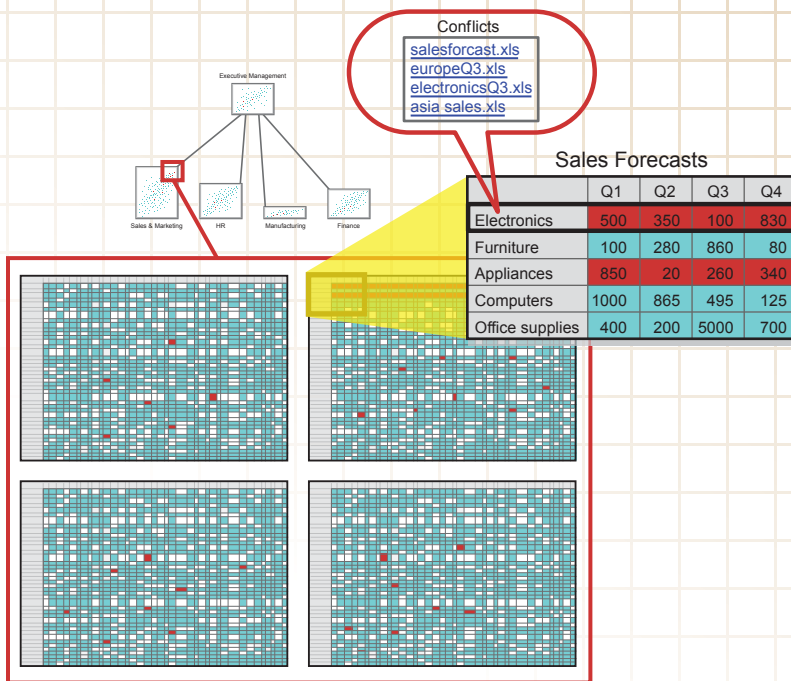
Executive Management

Sales & Marketing

HR

Manufacturing

Finance

Conflicts

salesforcast.xls
europeQ3.xls
electronicsQ3.xls
asia sales.xls

Sales Forecasts

| | Q1 | Q2 | Q3 | Q4 |
|---|---|---|---|---|
| Electronics | 500 | 350 | 100 | 830 |
| Furniture | 100 | 280 | 860 | 80 |
| Appliances | 850 | 20 | 260 | 340 |
| Computers | 1000 | 865 | 495 | 125 |
| Office supplies | 400 | 200 | 5000 | 700 |